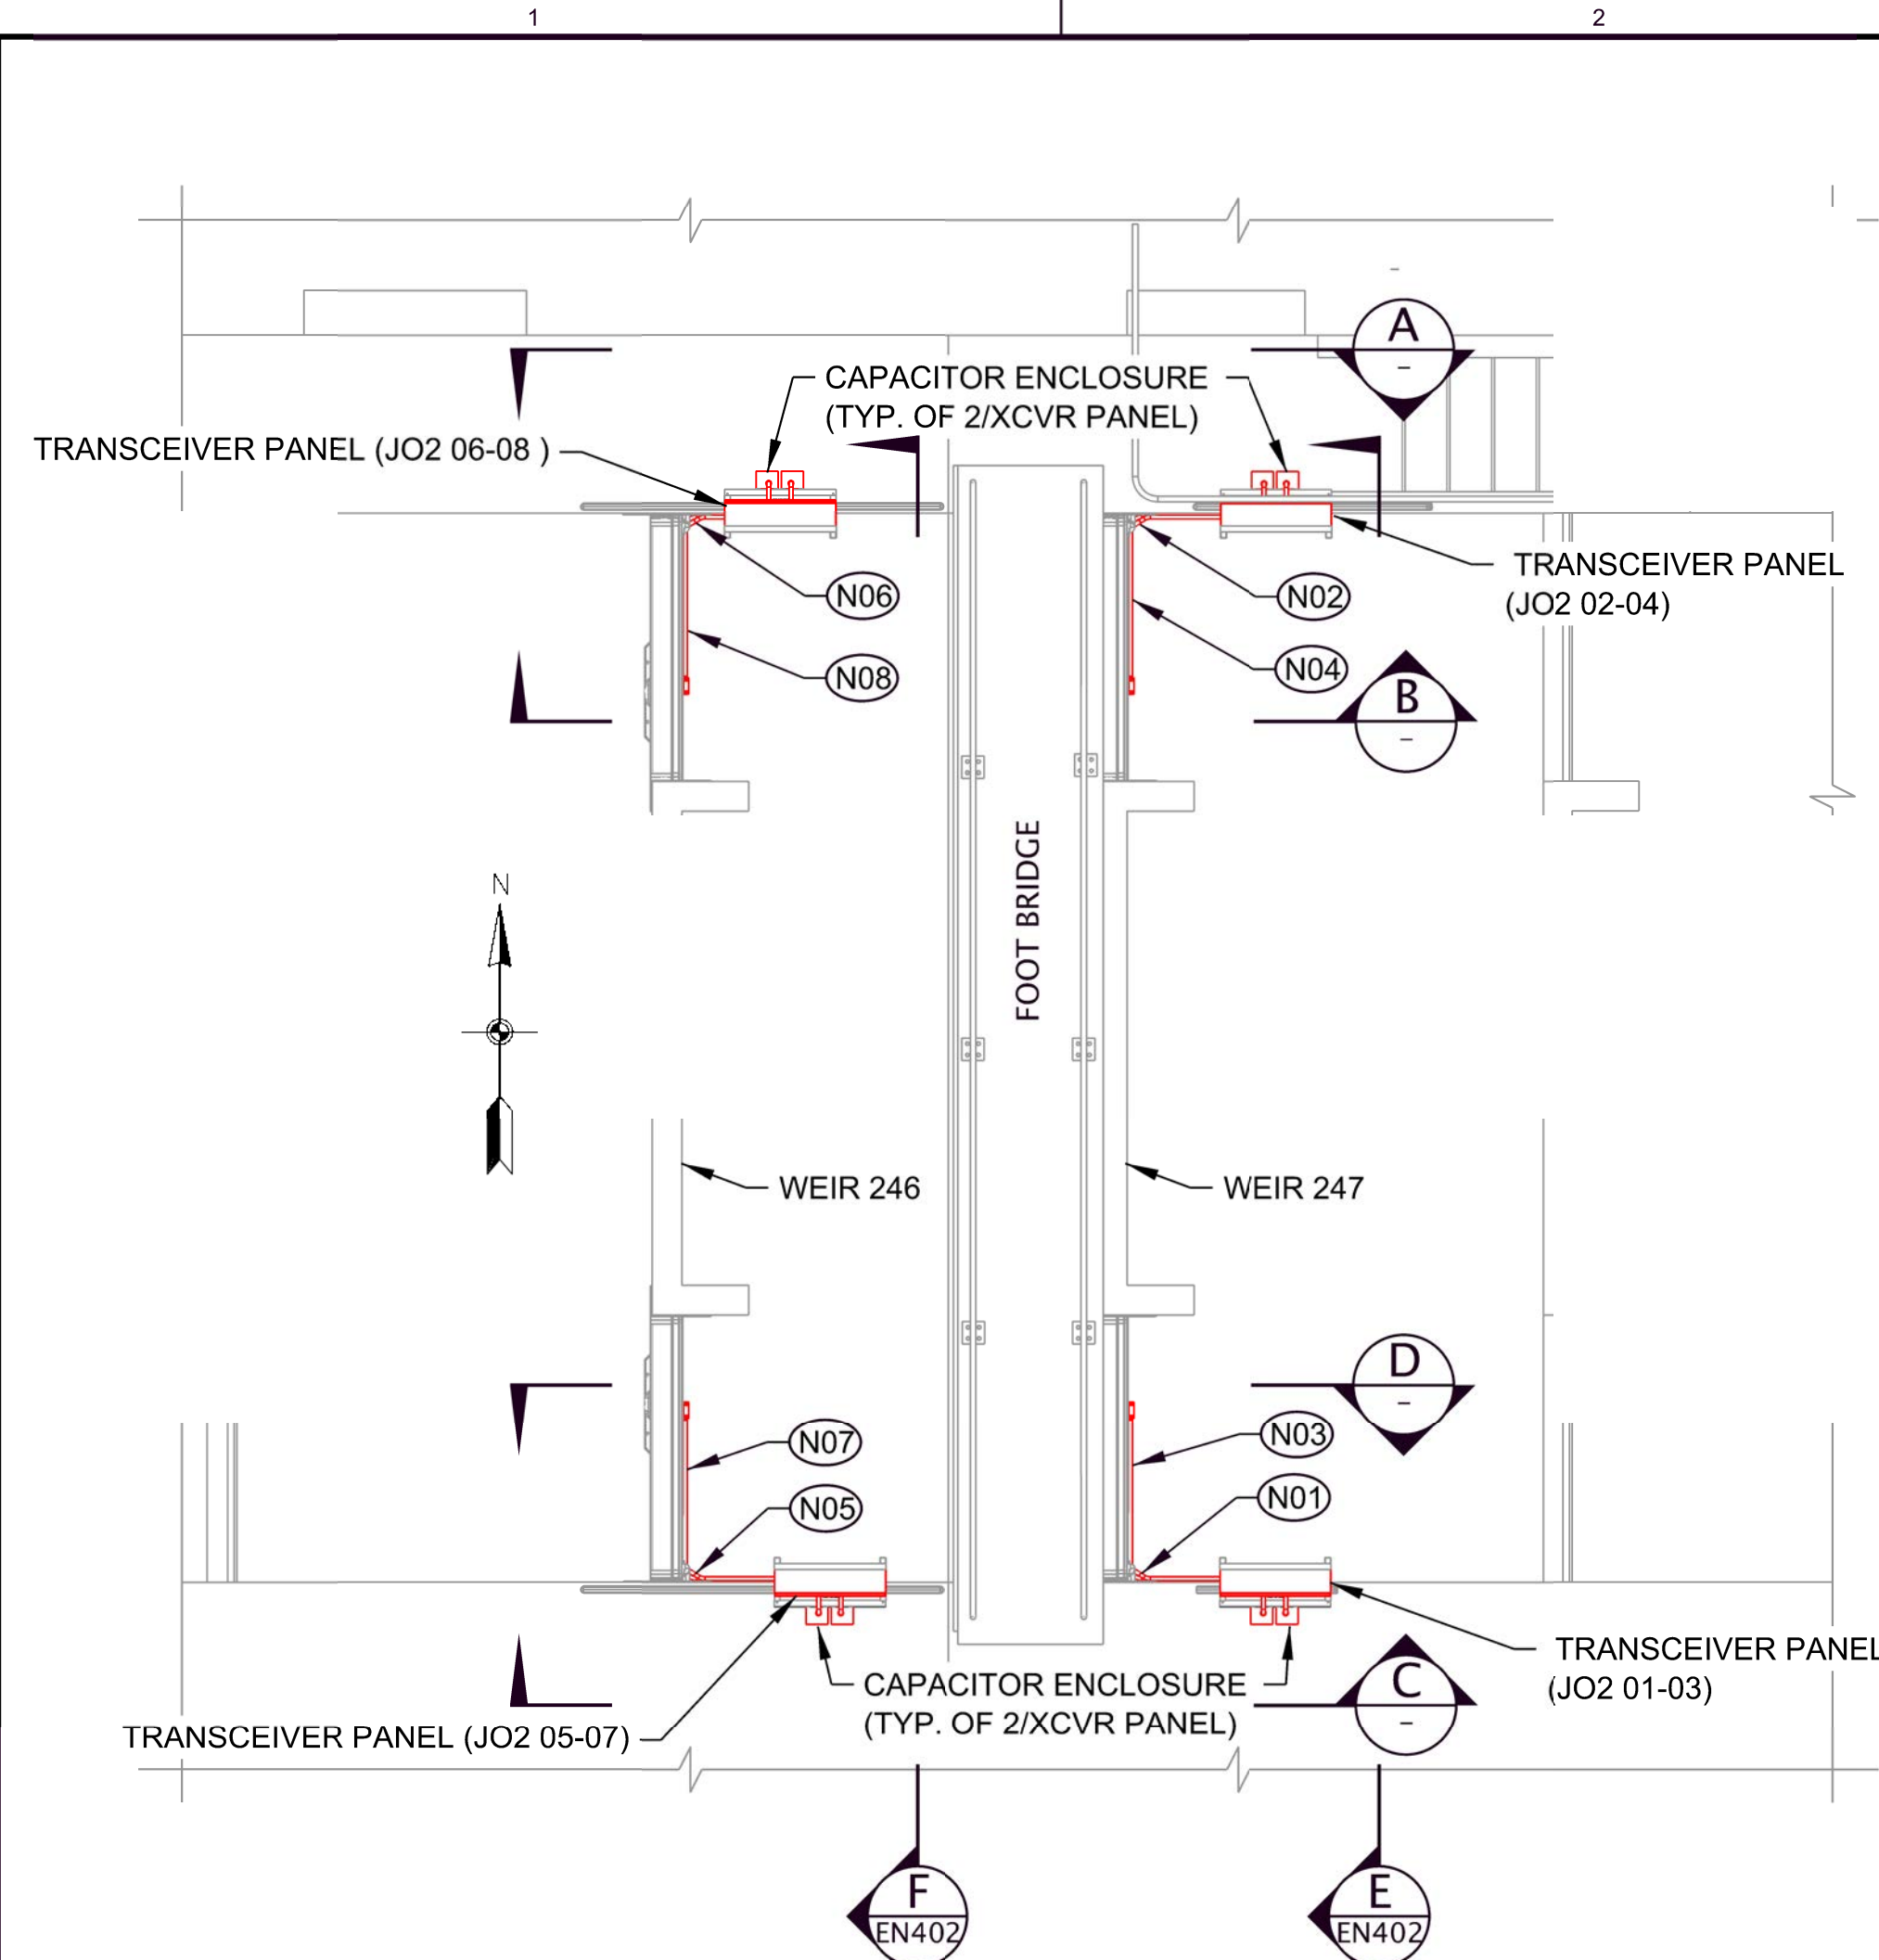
1

2

CAPACITOR ENCLOSURE (TYP. OF 2/XCVR PANEL)

TRANSCEIVER PANEL (JO2 06-08 )

A
–

TRANSCEIVER PANEL (JO2 02-04)

N06

N02

N08

N04

B
–

N

FOOT BRIDGE

WEIR 246

WEIR 247

D
–

N07

N03

N05

N01

CAPACITOR ENCLOSURE (TYP. OF 2/XCVR PANEL)

TRANSCEIVER PANEL (JO2 01-03)

C
–

TRANSCEIVER PANEL (JO2 05-07)

F
EN402

E
EN402